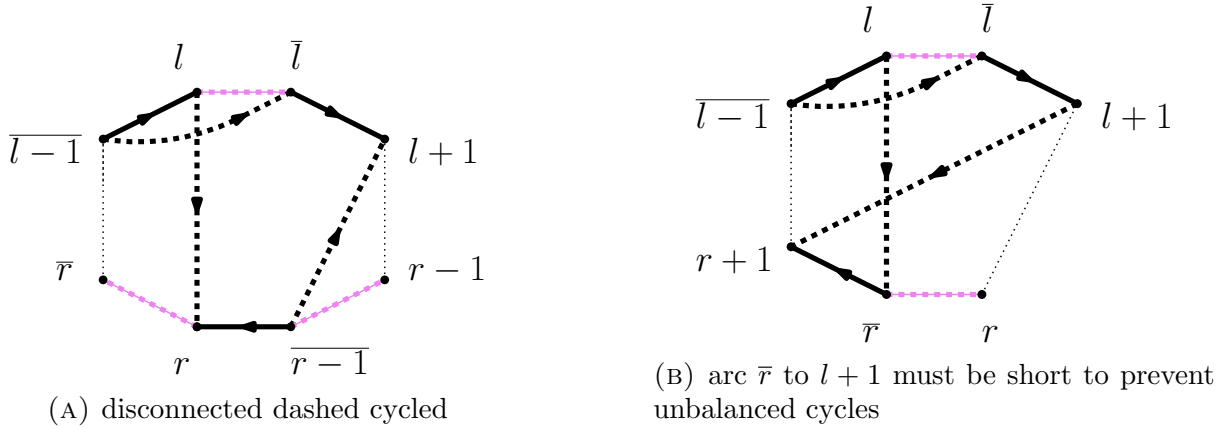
$l$ $\bar{l}$

$\overline{l-1}$ $l+1$

$\bar{r}$ $r-1$

$r$ $\overline{r-1}$

(A) disconnected dashed cycled

$l$ $\bar{l}$

$\overline{l-1}$ $l+1$

$r+1$

$\bar{r}$ $r$

(B) arc $\bar{r}$ to $l+1$ must be short to prevent unbalanced cycles